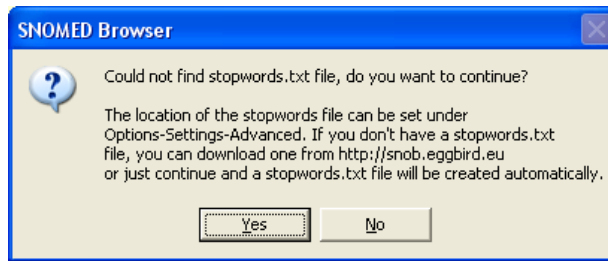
SNOMED Browser

?

Could not find stopwords.txt file, do you want to continue?

The location of the stopwords file can be set under Options-Settings-Advanced. If you don't have a stopwords.txt file, you can download one from http://snob.eggbird.eu or just continue and a stopwords.txt file will be created automatically.

Yes No